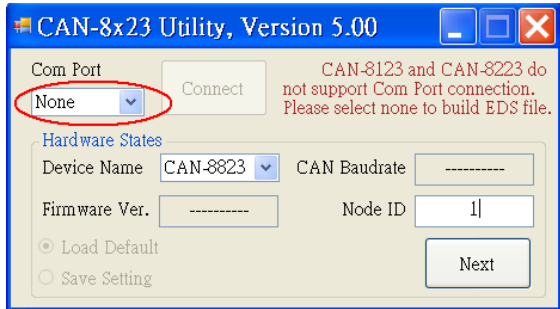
CAN-8x23 Utility, Version 5.00

Com Port

None

Connect

CAN-8123 and CAN-8223 do not support Com Port connection. Please select none to build EDS file.

Hardware States

Device Name

CAN-8823

CAN Baudrate

----------

Firmware Ver.

----------

Node ID

1

Load Default

Save Setting

Next